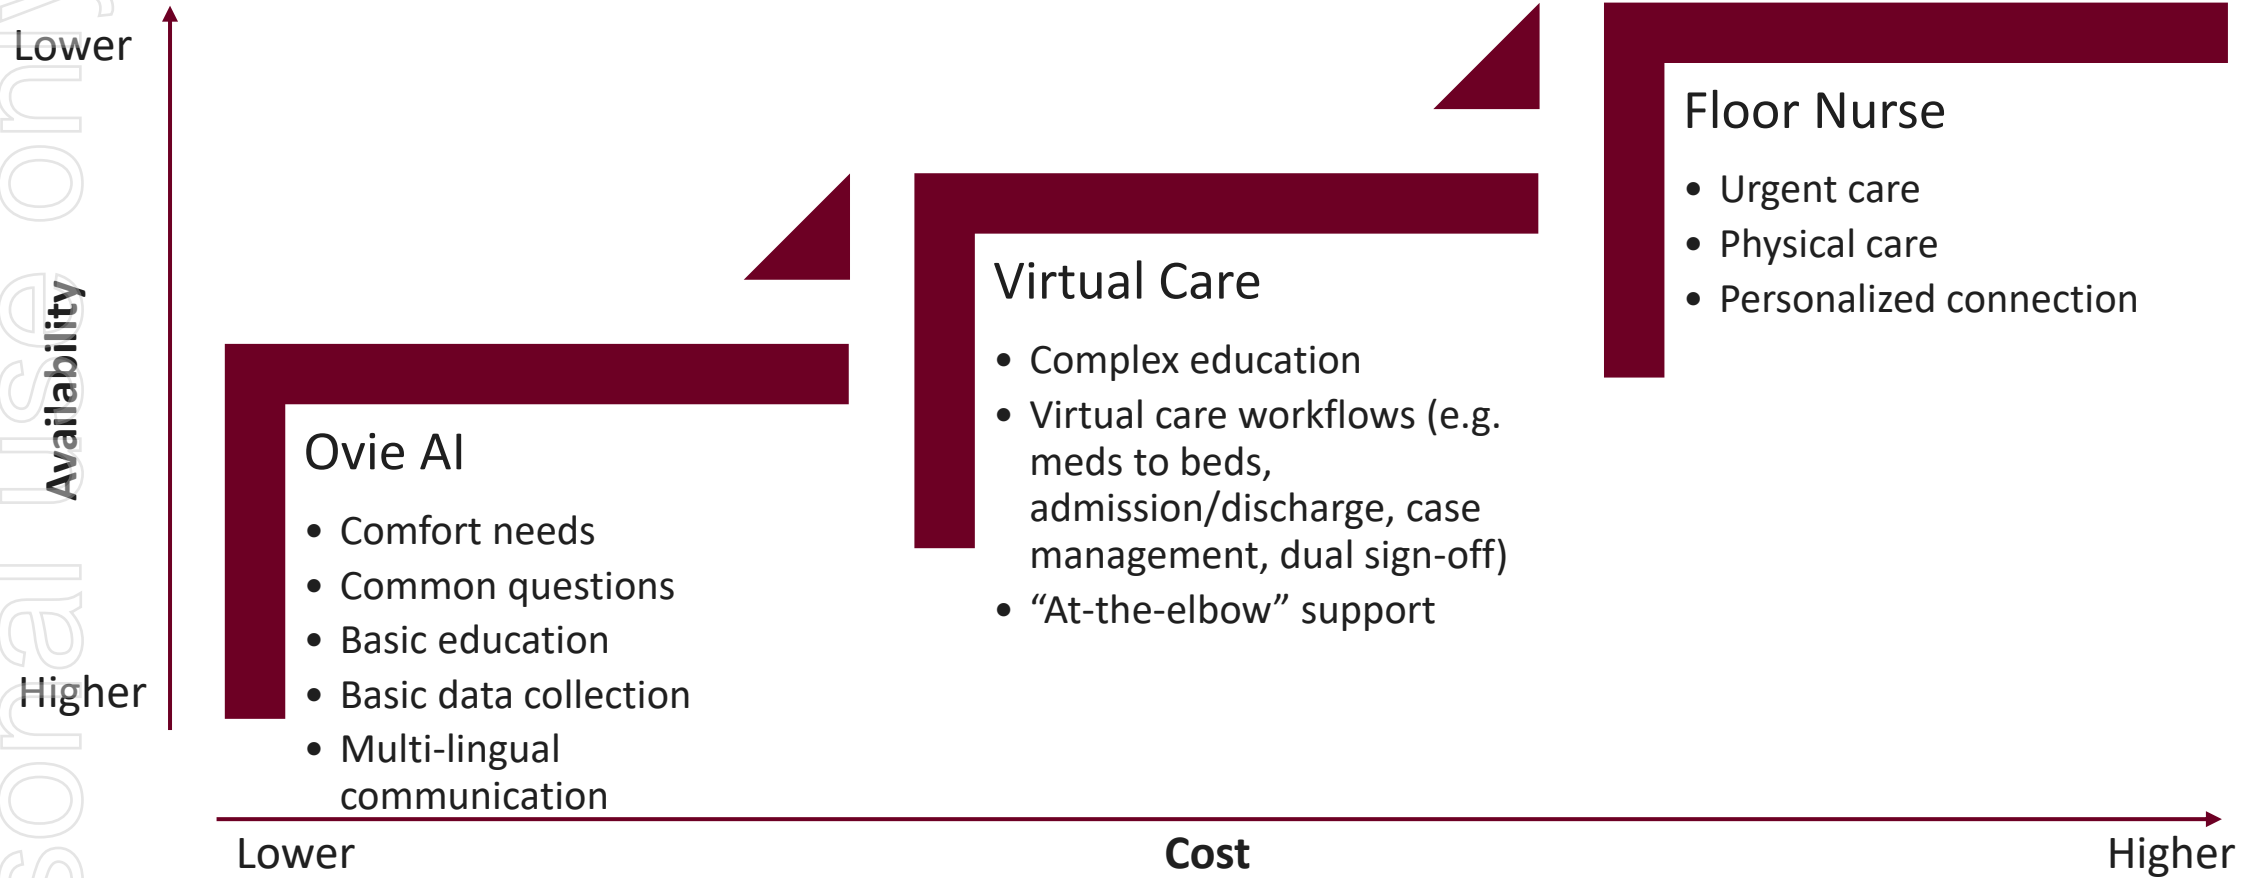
Lower

Availability

Higher

Ovie AI

- Comfort needs
- Common questions
- Basic education
- Basic data collection
- Multi-lingual communication

Virtual Care

- Complex education
- Virtual care workflows (e.g. meds to beds, admission/discharge, case management, dual sign-off)
- “At-the-elbow” support

Floor Nurse

- Urgent care
- Physical care
- Personalized connection

Lower

Cost

Higher

sonal use only